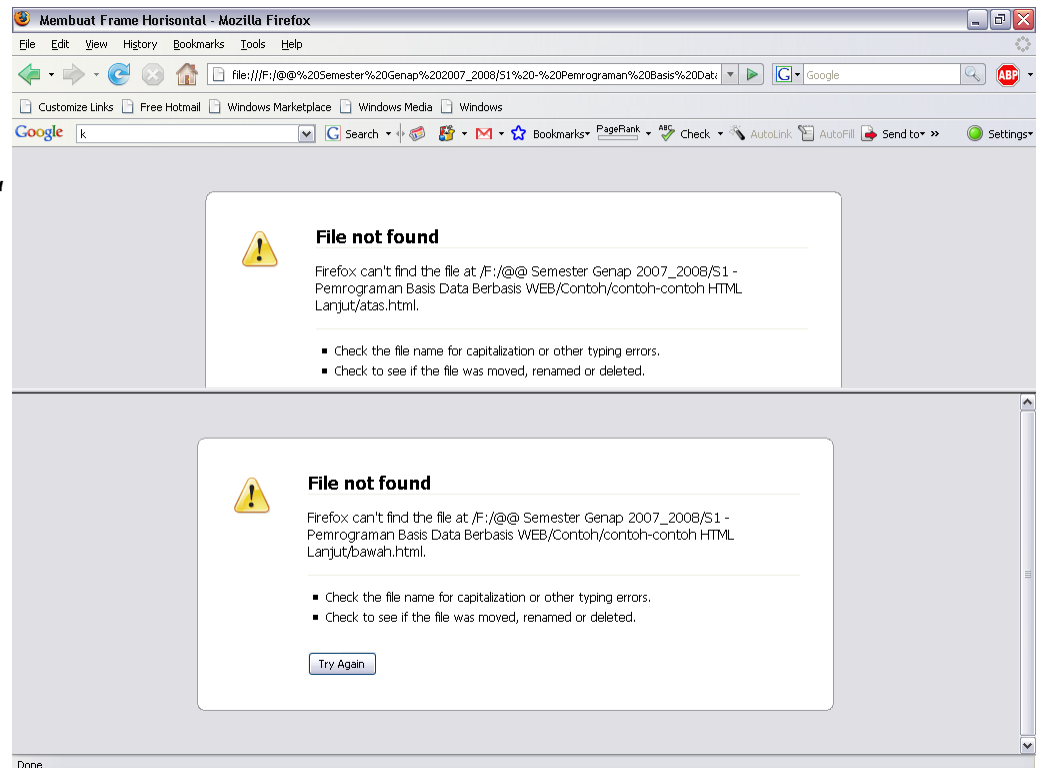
Membuat Frame Horisontal - Mozilla Firefox

File Edit View History Bookmarks Tools Help

file:///F:/@@%20Semester%20Genap%202007_2008/S1%20-%20Pemrograman%20Basis%20Data

Google

ABP

Customize Links Free Hotmail Windows Marketplace Windows Media Windows

Google k Search Bookmarks PageRank Check AutoLink AutoFill Send to Settings

File not found

Firefox can't find the file at /F:/@@ Semester Genap 2007_2008/S1 - Pemrograman Basis Data Berbasis WEB/Contoh/contoh-contoh HTML Lanjut/atas.html.

- Check the file name for capitalization or other typing errors.
- Check to see if the file was moved, renamed or deleted.

File not found

Firefox can't find the file at /F:/@@ Semester Genap 2007_2008/S1 - Pemrograman Basis Data Berbasis WEB/Contoh/contoh-contoh HTML Lanjut/bawah.html.

- Check the file name for capitalization or other typing errors.
- Check to see if the file was moved, renamed or deleted.

Try Again

Done